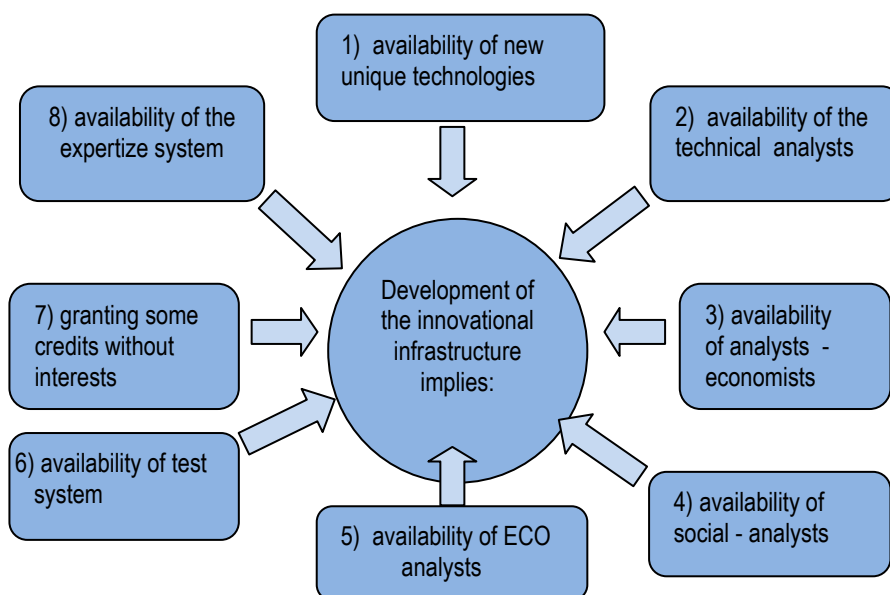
1) availability of new unique technologies

8) availability of the expertize system

2) availability of the technical analysts

Development of the innovational infrastructure implies:

7) granting some credits without interests

3) availability of analysts - economists

6) availability of test system

4) availability of social - analysts

5) availability of ECO analysts